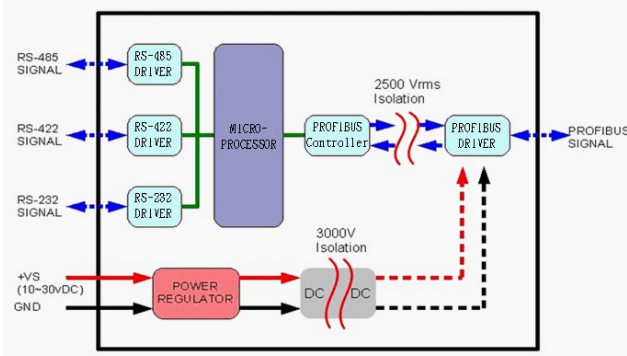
RS-485 SIGNAL

RS-485 DRIVER

RS-422 SIGNAL

RS-422 DRIVER

RS-232 SIGNAL

RS-232 DRIVER

MICRO-PROCESSOR

PROFIBUS Controller

2500 Vrms Isolation

PROFIBUS DRIVER

PROFIBUS SIGNAL

3000V Isolation

+VS (10~30vDC)

GND

POWER REGULATOR

DC

DC